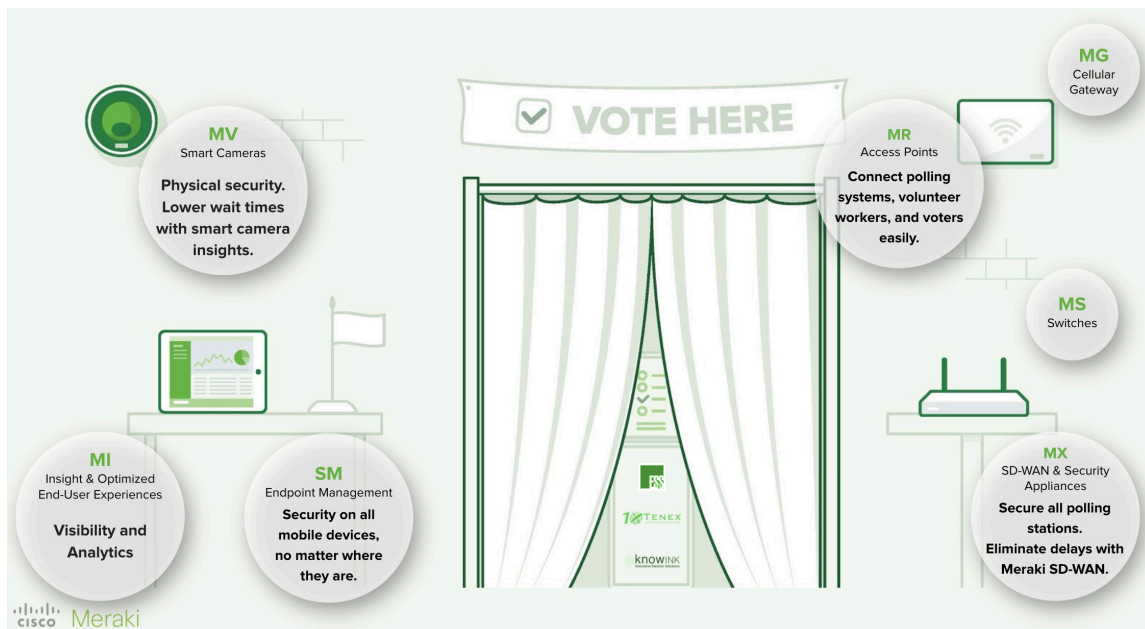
VOTE HERE

MV
Smart Cameras
Physical security. Lower wait times with smart camera insights.

MR
Access Points
Connect polling systems, volunteer workers, and voters easily.

MG
Cellular Gateway

MS
Switches

MI
Insight & Optimized End-User Experiences
Visibility and Analytics

SM
Endpoint Management
Security on all mobile devices, no matter where they are.

MX
SD-WAN & Security Appliances
Secure all polling stations. Eliminate delays with Meraki SD-WAN.

ES&S

TENEX

knowINK

cisco Meraki